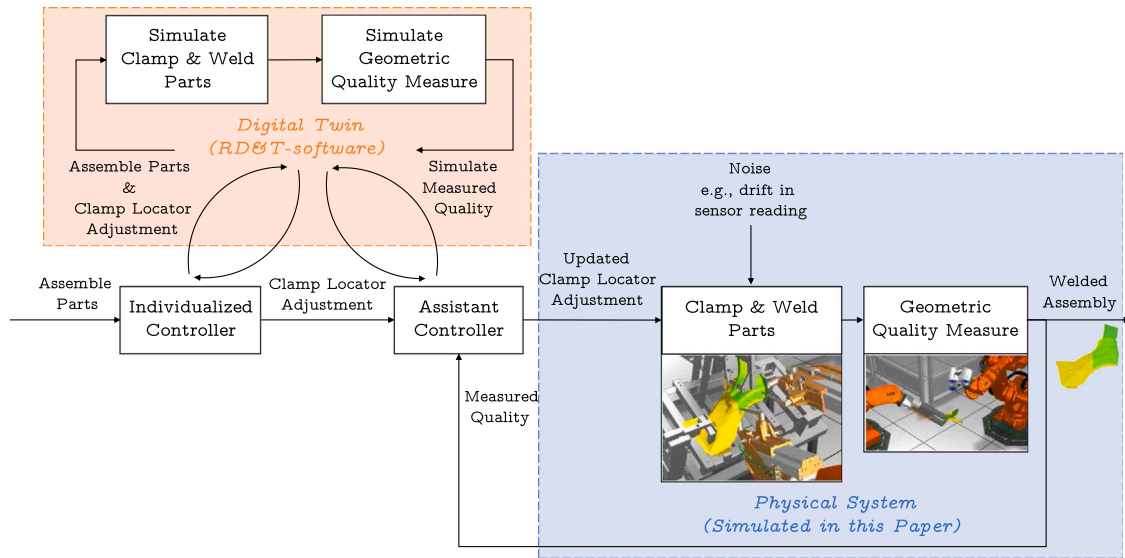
Simulate Clamp & Weld Parts

Simulate Geometric Quality Measure

Digital Twin
(RD&T-software)

Assemble Parts
&
Clamp Locator Adjustment

Simulate Measured Quality

Noise
e.g., drift in sensor reading

Assemble Parts

Individualized Controller

Clamp Locator Adjustment

Assistant Controller

Updated Clamp Locator Adjustment

Clamp & Weld Parts

Geometric Quality Measure

Welded Assembly

Measured Quality

Physical System
(Simulated in this Paper)